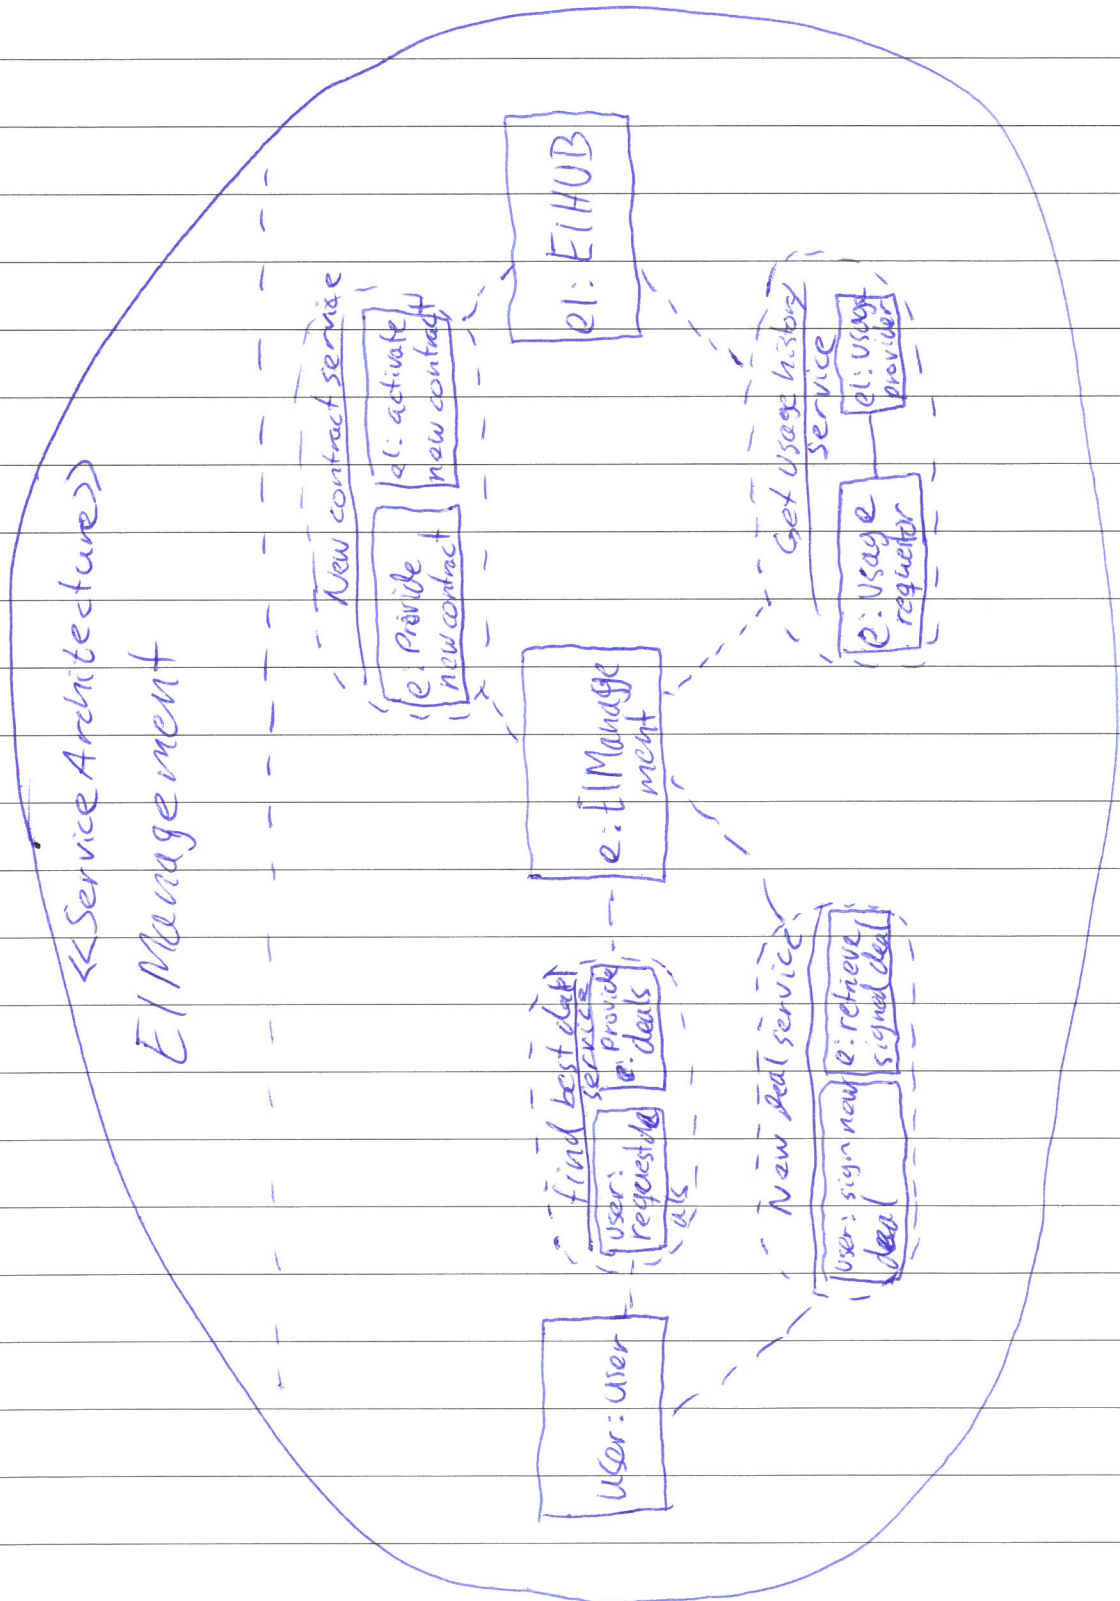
<<Service Architecture>>
El Management

New contract service
e: Provide new contract
el: activate new contract

el: ElHUB

Get Usage history service
e: Usage requestor
el: Usage provider

e: El Management

Find best deal service
user: requestdeals
e: Provide deals

New deal service
user: sign new deal
e: retrieve signed deal

user: User